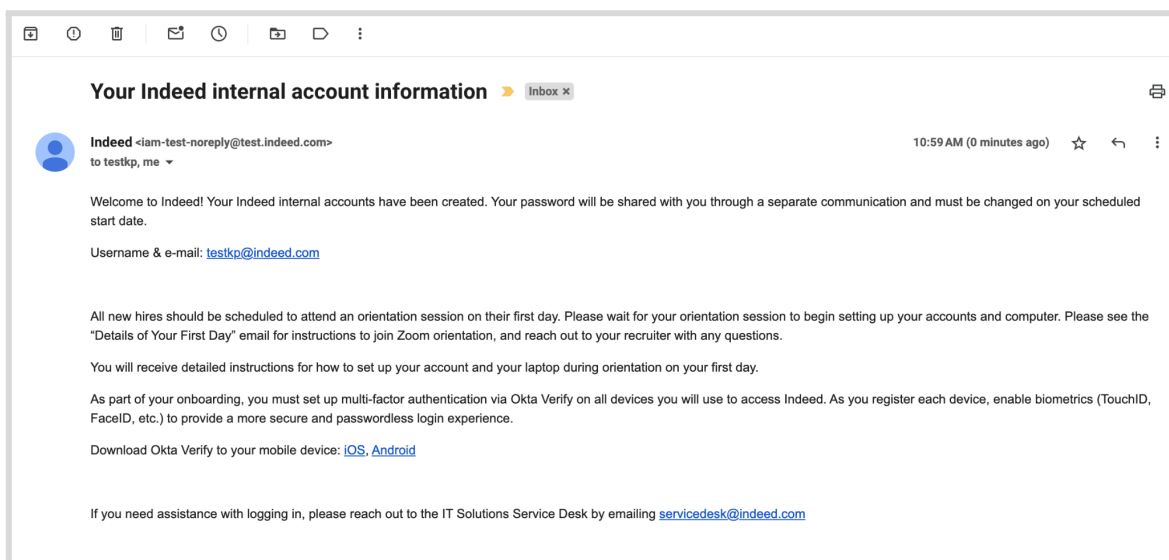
Your Indeed internal account information Inbox ×

Indeed <iam-test-noreply@test.indeed.com>
to testkp, me

10:59 AM (0 minutes ago)

Welcome to Indeed! Your Indeed internal accounts have been created. Your password will be shared with you through a separate communication and must be changed on your scheduled start date.

Username & e-mail: testkp@indeed.com

All new hires should be scheduled to attend an orientation session on their first day. Please wait for your orientation session to begin setting up your accounts and computer. Please see the "Details of Your First Day" email for instructions to join Zoom orientation, and reach out to your recruiter with any questions.

You will receive detailed instructions for how to set up your account and your laptop during orientation on your first day.

As part of your onboarding, you must set up multi-factor authentication via Okta Verify on all devices you will use to access Indeed. As you register each device, enable biometrics (TouchID, FaceID, etc.) to provide a more secure and passwordless login experience.

Download Okta Verify to your mobile device: iOS, Android

If you need assistance with logging in, please reach out to the IT Solutions Service Desk by emailing servicedesk@indeed.com